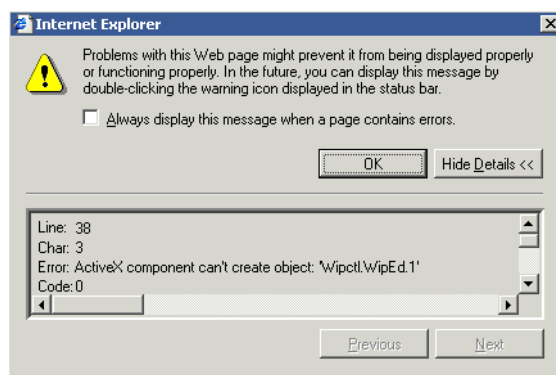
Internet Explorer

Problems with this Web page might prevent it from being displayed properly or functioning properly. In the future, you can display this message by double-clicking the warning icon displayed in the status bar.

Always display this message when a page contains errors.

OK

Hide Details <<

Line: 38
Char: 3
Error: ActiveX component can't create object: 'Wipctl.WipEd.1'
Code: 0

Previous

Next